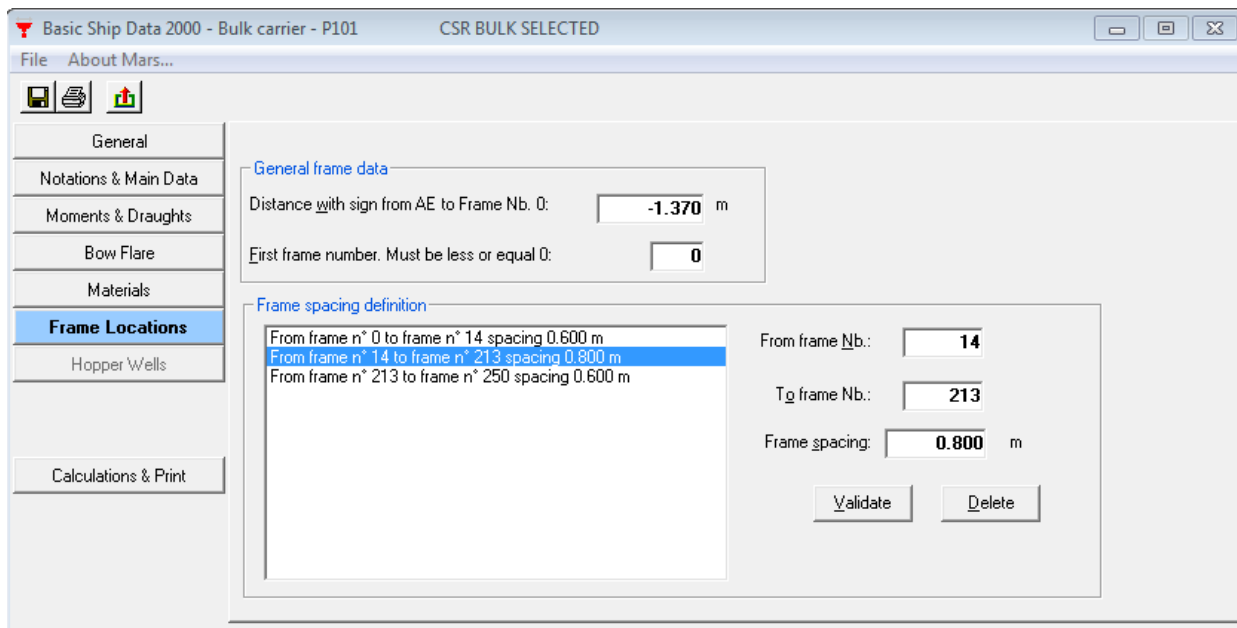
Basic Ship Data 2000 - Bulk carrier - P101 CSR BULK SELECTED

File About Mars...

General
Notations & Main Data
Moments & Draughts
Bow Flare
Materials
Frame Locations
Hopper Wells

Calculations & Print

General frame data

Distance with sign from AE to Frame Nb. 0: -1.370 m

First frame number. Must be less or equal 0: 0

Frame spacing definition

From frame n° 0 to frame n° 14 spacing 0.600 m
From frame n° 14 to frame n° 213 spacing 0.800 m
From frame n° 213 to frame n° 250 spacing 0.600 m

From frame Nb.: 14

To frame Nb.: 213

Frame spacing: 0.800 m

Validate Delete